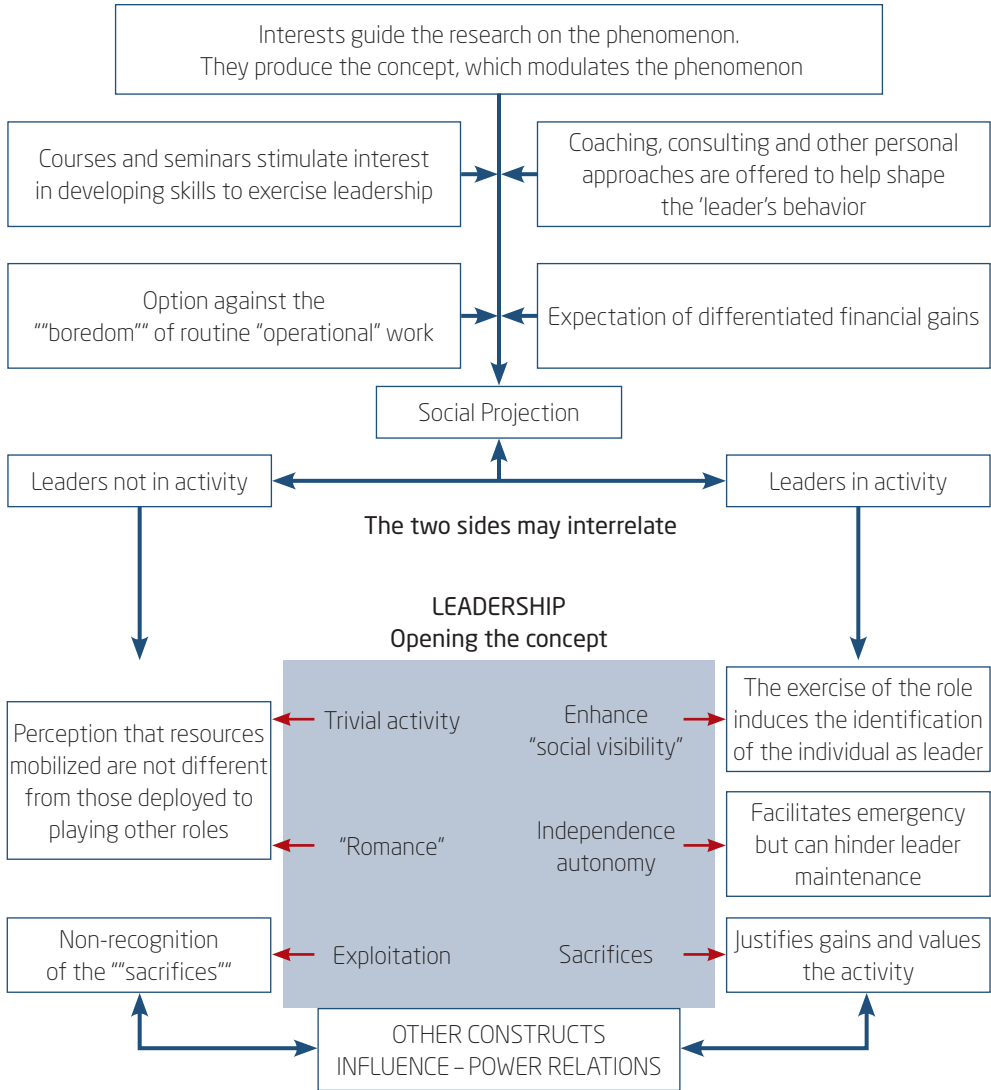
Interests guide the research on the phenomenon. They produce the concept, which modulates the phenomenon

Courses and seminars stimulate interest in developing skills to exercise leadership

Coaching, consulting and other personal approaches are offered to help shape the 'leader's behavior

Option against the ""boredom"" of routine "operational" work

Expectation of differentiated financial gains

Social Projection

Leaders not in activity

Leaders in activity

The two sides may interrelate

LEADERSHIP
Opening the concept

Trivial activity

Enhance "social visibility"

"Romance"

Independence autonomy

Exploitation

Sacrifices

Perception that resources mobilized are not different from those deployed to playing other roles

The exercise of the role induces the identification of the individual as leader

Facilitates emergency but can hinder leader maintenance

Non-recognition of the ""sacrifices""

Justifies gains and values the activity

OTHER CONSTRUCTS
INFLUENCE – POWER RELATIONS